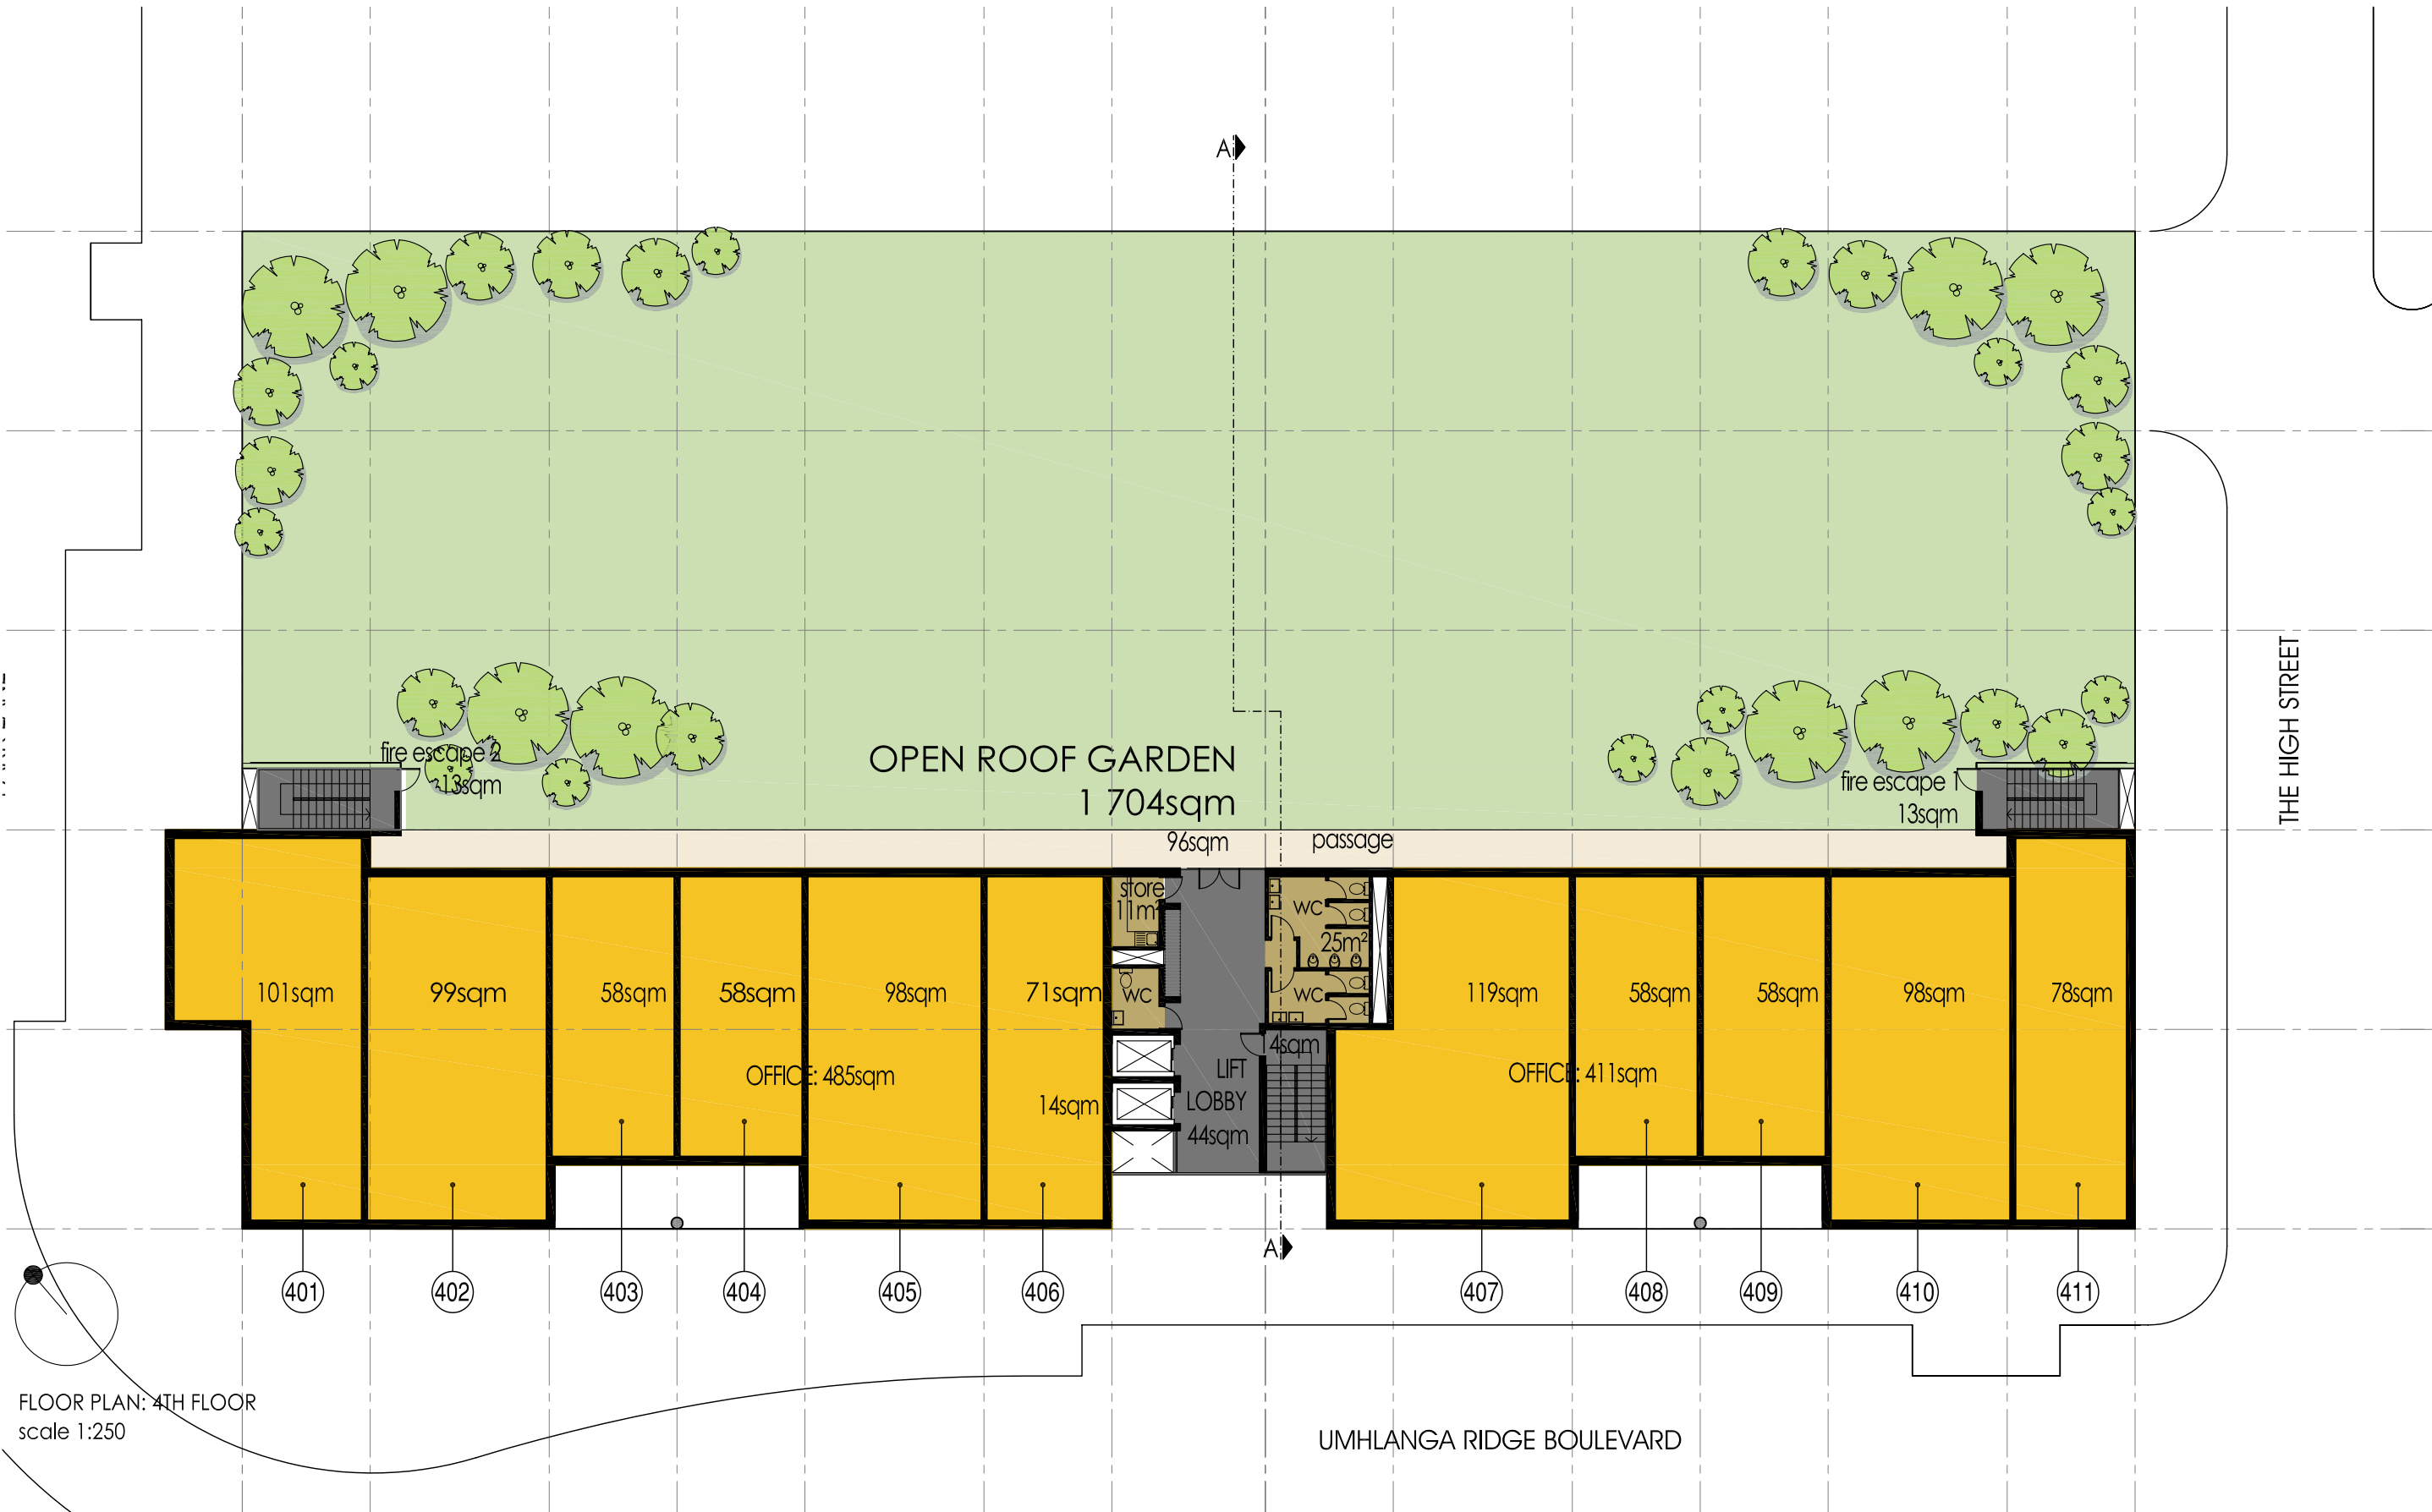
A

fire escape 2
13sqm

OPEN ROOF GARDEN
1 704sqm

fire escape 1
13sqm

THE HIGH STREET

96sqm passage

store
11m²

WC
25m²
WC

WC

101sqm
99sqm
58sqm
58sqm
98sqm
71sqm
14sqm
OFFICE: 485sqm

4sqm
LIFT
LOBBY
44sqm

119sqm
58sqm
58sqm
98sqm
78sqm
OFFICE: 411sqm

A

401
402
403
404
405
406
407
408
409
410
411

FLOOR PLAN: 4TH FLOOR
scale 1:250

UMHLANGA RIDGE BOULEVARD